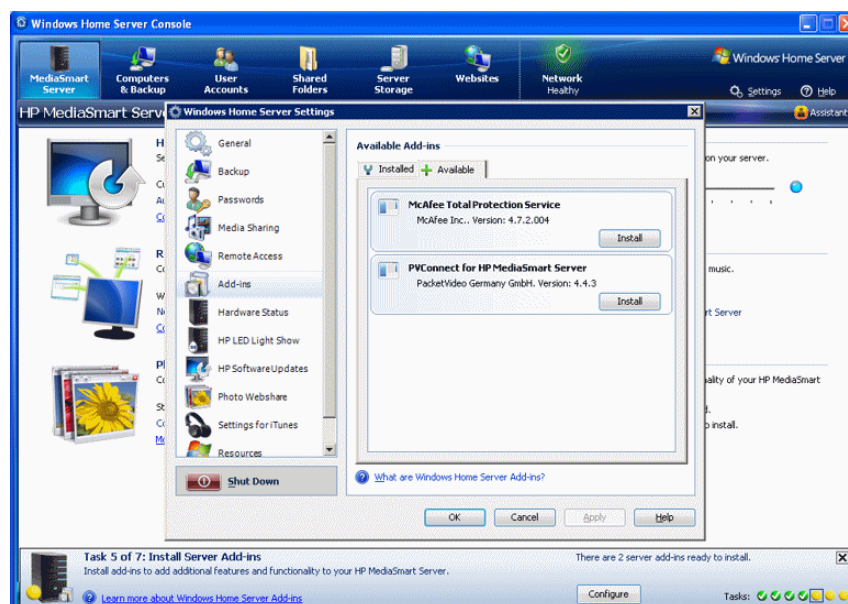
Windows Home Server Console

MediaSmart Server
Computers & Backup
User Accounts
Shared Folders
Server Storage
Websites
Network Healthy

Windows Home Server
Settings
Help

HP MediaSmart Serv
Assistant

Windows Home Server Settings

General
Backup
Passwords
Media Sharing
Remote Access
Add-ins
Hardware Status
HP LED Light Show
HP SoftwareUpdates
Photo Webshare
Settings for iTunes
Resources

Shut Down

Available Add-ins

Installed
Available

McAfee Total Protection Service
McAfee Inc.. Version: 4.7.2.004
Install

PVConnect for HP MediaSmart Server
PacketVideo Germany GmbH. Version: 4.4.3
Install

What are Windows Home Server Add-ins?

OK
Cancel
Apply
Help

H
Cu
Au
Co
on your server.

R
Co
W
Ne
Co
music.
rt Server

Pl
Co
St
Co
Mo
ality of your HP MediaSmart
d.
o install.

Task 5 of 7: Install Server Add-ins
Install add-ins to add additional features and functionality to your HP MediaSmart Server.
There are 2 server add-ins ready to install.
Learn more about Windows Home Server Add-ins
Configure
Tasks: